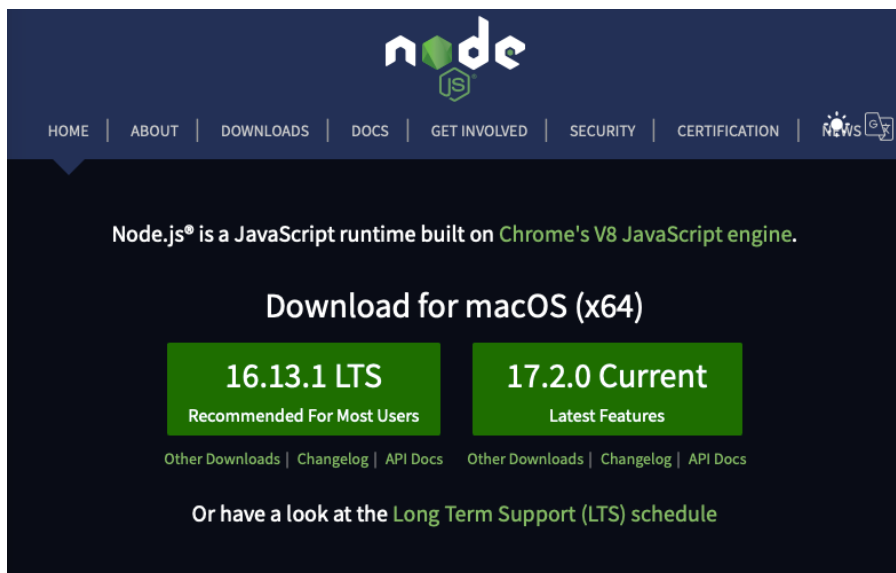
node JS

HOME | ABOUT | DOWNLOADS | DOCS | GET INVOLVED | SECURITY | CERTIFICATION | NEWS

Node.js® is a JavaScript runtime built on Chrome's V8 JavaScript engine.

Download for macOS (x64)

16.13.1 LTS
Recommended For Most Users

17.2.0 Current
Latest Features

Other Downloads | Changelog | API Docs

Other Downloads | Changelog | API Docs

Or have a look at the Long Term Support (LTS) schedule